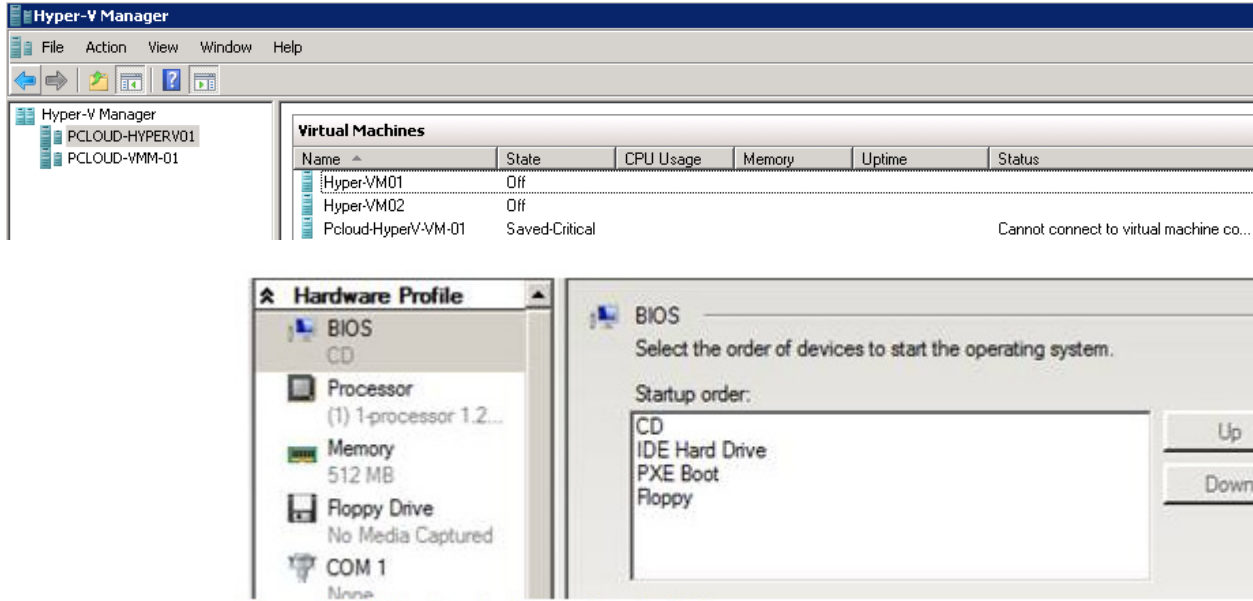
Hyper-V Manager

File Action View Window Help

Hyper-V Manager
PCLOUD-HYPERV01
PCLOUD-VMM-01

Virtual Machines

| Name | State | CPU Usage | Memory | Uptime | Status |
|---|---|---|---|---|---|
| Hyper-VM01 | Off | | | | |
| Hyper-VM02 | Off | | | | |
| Pcloud-HyperV-VM-01 | Saved-Critical | | | | Cannot connect to virtual machine co... |

Hardware Profile
BIOS
CD
Processor
(1) 1-processor 1.2...
Memory
512 MB
Floppy Drive
No Media Captured
COM 1
None

BIOS
Select the order of devices to start the operating system.
Startup order:
CD
IDE Hard Drive
PXE Boot
Floppy

Up
Down